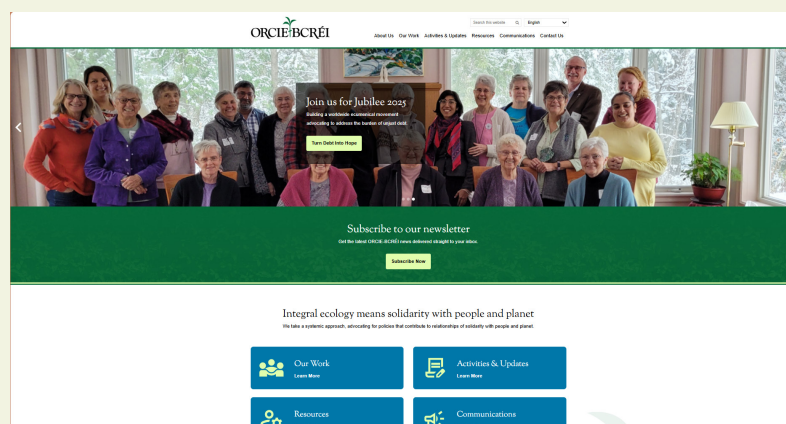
ORCIE BCRÉI

Search the website

English

About Us Our Work Activities & Updates Resources Communications Contact Us

Join us for Jubilee 2025

Building a worldwide ecumenical movement advocating to address the burden of unjust debt.

Turn Debt Into Hope

Subscribe to our newsletter

Get the latest ORCIE-BCRÉI news delivered straight to your inbox.

Subscribe Now

Integral ecology means solidarity with people and planet

We take a systemic approach, advocating for policies that contribute to relationships of solidarity with people and planet.

Our Work
Learn More

Activities & Updates
Learn More

Resources

Communications